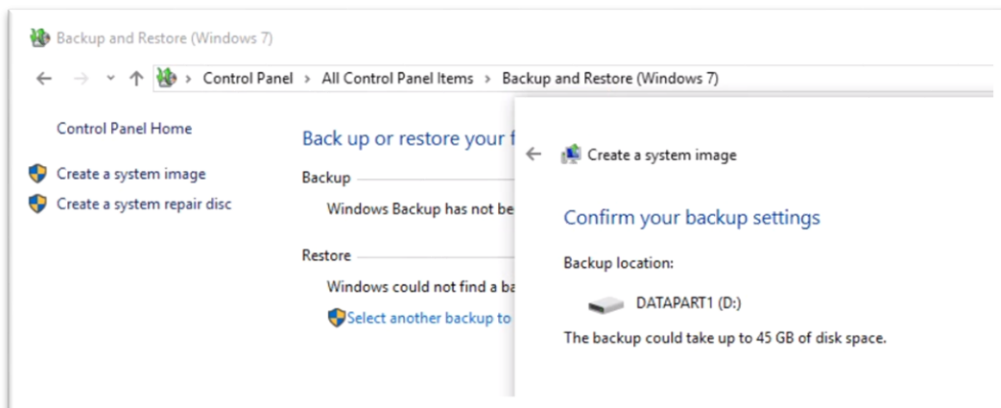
Backup and Restore (Windows 7)

Control Panel > All Control Panel Items > Backup and Restore (Windows 7)

Control Panel Home

Create a system image

Create a system repair disc

Back up or restore your f

Backup

Windows Backup has not be

Restore

Windows could not find a ba

Select another backup to

Create a system image

Confirm your backup settings

Backup location:

DATAPART1 (D:)

The backup could take up to 45 GB of disk space.